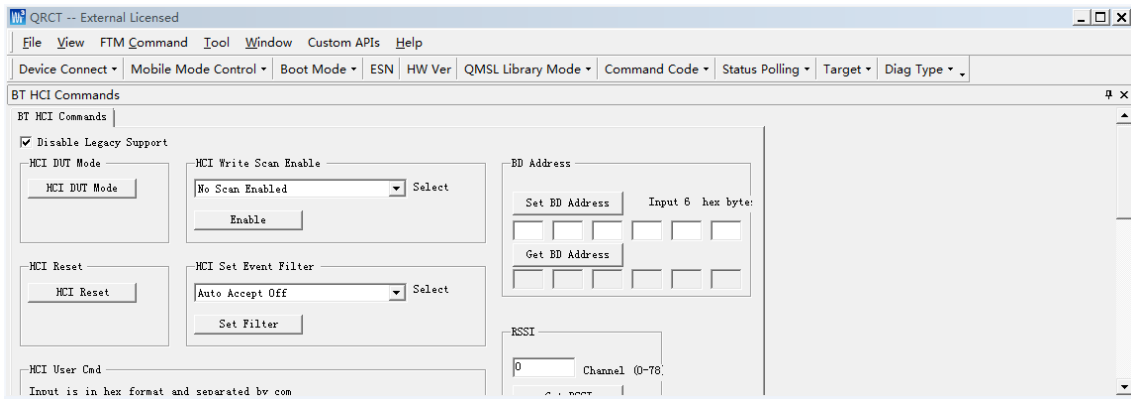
QRCT -- External Licensed

File View FTM Command Tool Window Custom APIs Help

Device Connect ▾ Mobile Mode Control ▾ Boot Mode ▾ ESN HW Ver QMSL Library Mode ▾ Command Code ▾ Status Polling ▾ Target ▾ Diag Type ▾

BT HCI Commands

BT HCI Commands

☑ Disable Legacy Support

HCI DUT Mode

HCI DUT Mode

HCI Write Scan Enable

No Scan Enabled

Select

Enable

BD Address

Set BD Address

Input 6 hex byte:

Get BD Address

HCI Reset

HCI Reset

HCI Set Event Filter

Auto Accept Off

Select

Set Filter

RSSI

0

Channel (0-78)

HCI User Cmd

Input is in hex format and separated by com

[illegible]